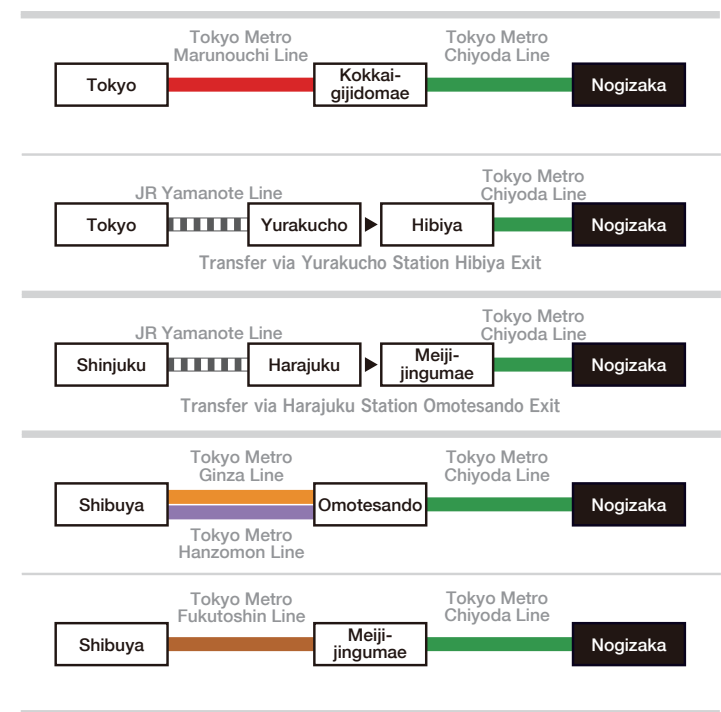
Tokyo Metro Marunouchi Line

Tokyo Metro Chiyoda Line

Tokyo

Kokkai-gijidomae

Nogizaka

JR Yamanote Line

Tokyo Metro Chiyoda Line

Tokyo

Yurakucho

Hibiya

Nogizaka

Transfer via Yurakucho Station Hibiya Exit

JR Yamanote Line

Tokyo Metro Chiyoda Line

Shinjuku

Harajuku

Meiji-jingumae

Nogizaka

Transfer via Harajuku Station Omotesando Exit

Tokyo Metro Ginza Line

Tokyo Metro Chiyoda Line

Shibuya

Omotesando

Nogizaka

Tokyo Metro Hanzomon Line

Tokyo Metro Fukutoshin Line

Tokyo Metro Chiyoda Line

Shibuya

Meiji-jingumae

Nogizaka